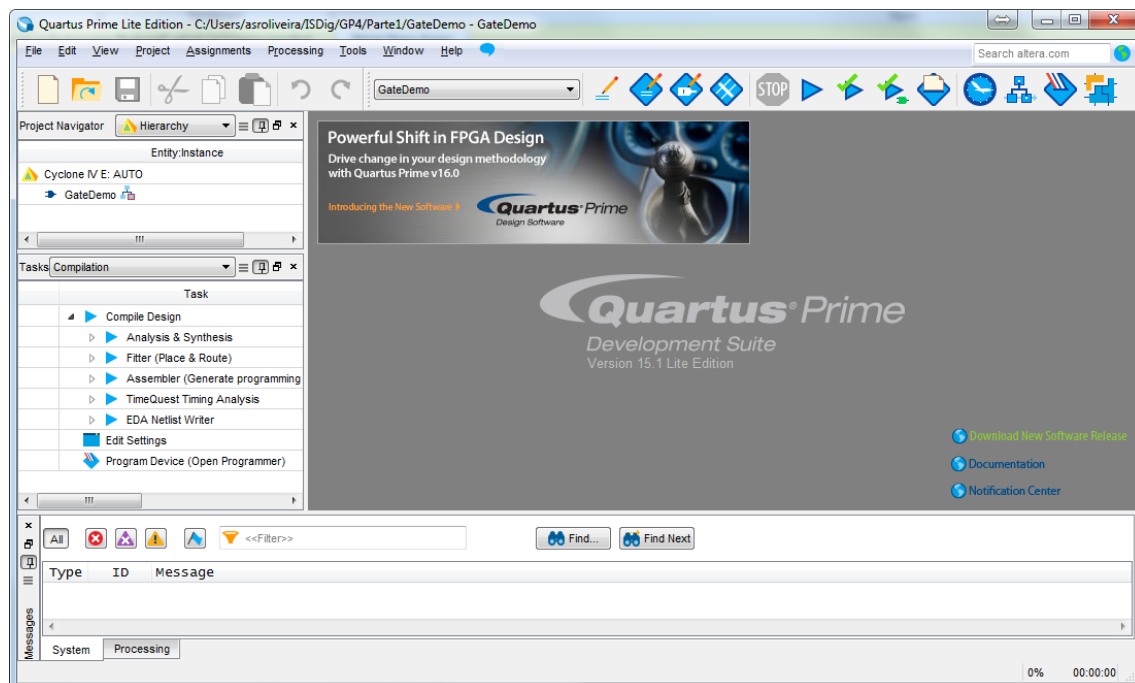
Quartus Prime Lite Edition - C:/Users/asroliveira/ISDig/GP4/Parte1/GateDemo - GateDemo

File Edit View Project Assignments Processing Tools Window Help

Search altera.com

GateDemo

STOP

Project Navigator Hierarchy

Entity:Instance

Cyclone IV E: AUTO

GateDemo

Tasks Compilation

Task

Compile Design

Analysis & Synthesis

Fitter (Place & Route)

Assembler (Generate programming

TimeQuest Timing Analysis

EDA Netlist Writer

Edit Settings

Program Device (Open Programmer)

Powerful Shift in FPGA Design

Drive change in your design methodology with Quartus Prime v16.0

Introducing the New Software

Quartus Prime Design Software

Quartus Prime

Development Suite

Version 15.1 Lite Edition

Download New Software Release

Documentation

Notification Center

All

<<Filter>>

Find...

Find Next

Type ID Message

Messages

System Processing

0% 00:00:00